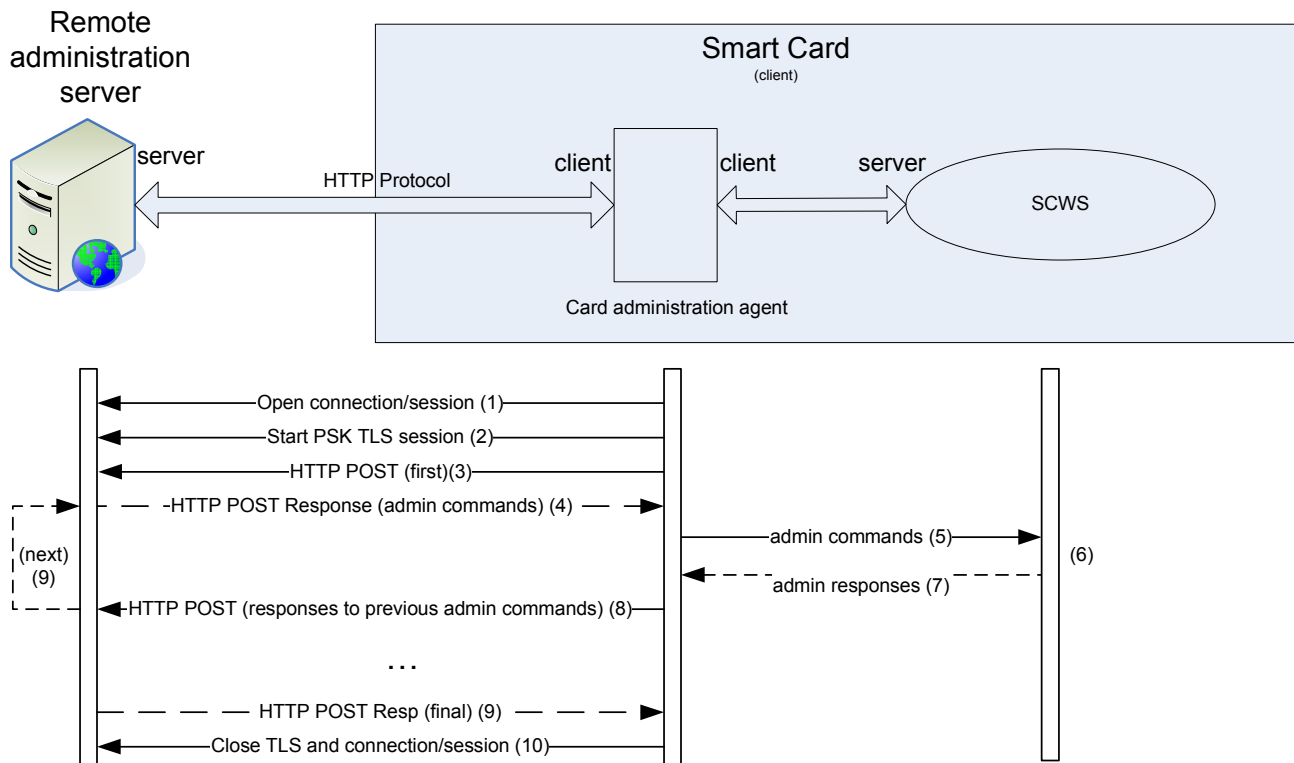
Remote administration server

server

Smart Card
(client)

HTTP Protocol

client

client

server

SCWS

Card administration agent

Open connection/session (1)

Start PSK TLS session (2)

HTTP POST (first)(3)

HTTP POST Response (admin commands) (4)

admin commands (5)

(6)

(next) (9)

admin responses (7)

HTTP POST (responses to previous admin commands) (8)

...

HTTP POST Resp (final) (9)

Close TLS and connection/session (10)